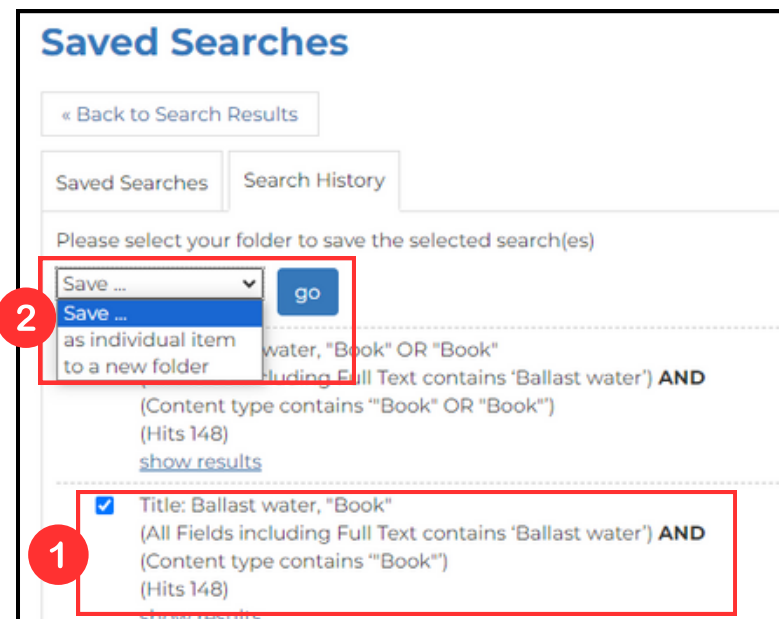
Saved Searches

« Back to Search Results

Saved Searches | Search History

Please select your folder to save the selected search(es)

Save ...

go

2

Save ...
as individual item
to a new folder

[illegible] water, "Book" OR "Book"
([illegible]cluding Full Text contains 'Ballast water') **AND**
(Content type contains ""Book" OR "Book"")
(Hits 148)
show results

Title: Ballast water, "Book"
(All Fields including Full Text contains 'Ballast water') **AND**
(Content type contains ""Book"")
(Hits 148)
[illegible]

1